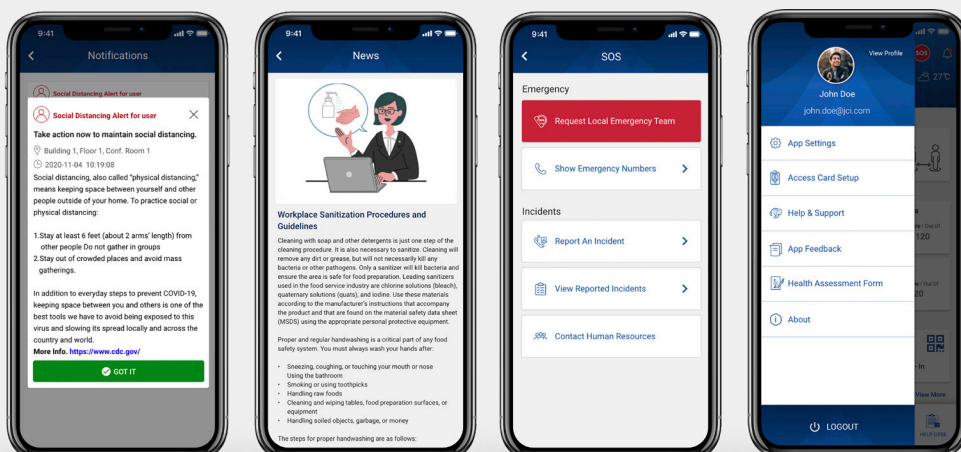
9:41

Notifications

Social Distancing Alert for user

Social Distancing Alert for user

Take action now to maintain social distancing.

Building 1, Floor 1, Conf. Room 1

2020-11-04 10:19:08

Social distancing, also called "physical distancing," means keeping space between yourself and other people outside of your home. To practice social or physical distancing:

1.Stay at least 6 feet (about 2 arms' length) from other people Do not gather in groups
2.Stay out of crowded places and avoid mass gatherings.

In addition to everyday steps to prevent COVID-19, keeping space between you and others is one of the best tools we have to avoid being exposed to this virus and slowing its spread locally and across the country and world.
More Info. https://www.cdc.gov/

GOT IT

9:41

News

Workplace Sanitization Procedures and Guidelines

Cleaning with soap and other detergents is just one step of the cleaning procedure. It is also necessary to sanitize. Cleaning will remove any dirt or grease, but will not necessarily kill any bacteria or other pathogens. Only a sanitizer will kill bacteria and ensure the area is safe for food preparation. Leading sanitizers used in the food service industry are chlorine solutions (bleach), quaternary solutions (quats), and iodine. Use these materials according to the manufacturer's instructions that accompany the product and that are found on the material safety data sheet (MSDS) using the appropriate personal protective equipment.

Proper and regular handwashing is a critical part of any food safety system. You must always wash your hands after:

• Sneezing, coughing, or touching your mouth or nose Using the bathroom
• Smoking or using toothpicks
• Handling raw foods
• Cleaning and wiping tables, food preparation surfaces, or equipment
• Handling soiled objects, garbage, or money

The steps for proper handwashing are as follows:

9:41

SOS

Emergency

Request Local Emergency Team

Show Emergency Numbers

Incidents

Report An Incident

View Reported Incidents

Contact Human Resources

View Profile

SOS

27°C

John Doe

john.doe@jci.com

App Settings

Access Card Setup

Help & Support

App Feedback

Health Assessment Form

About

LOGOUT

s
Out Of
120

Out Of
20

- In

View More

HELP DESK